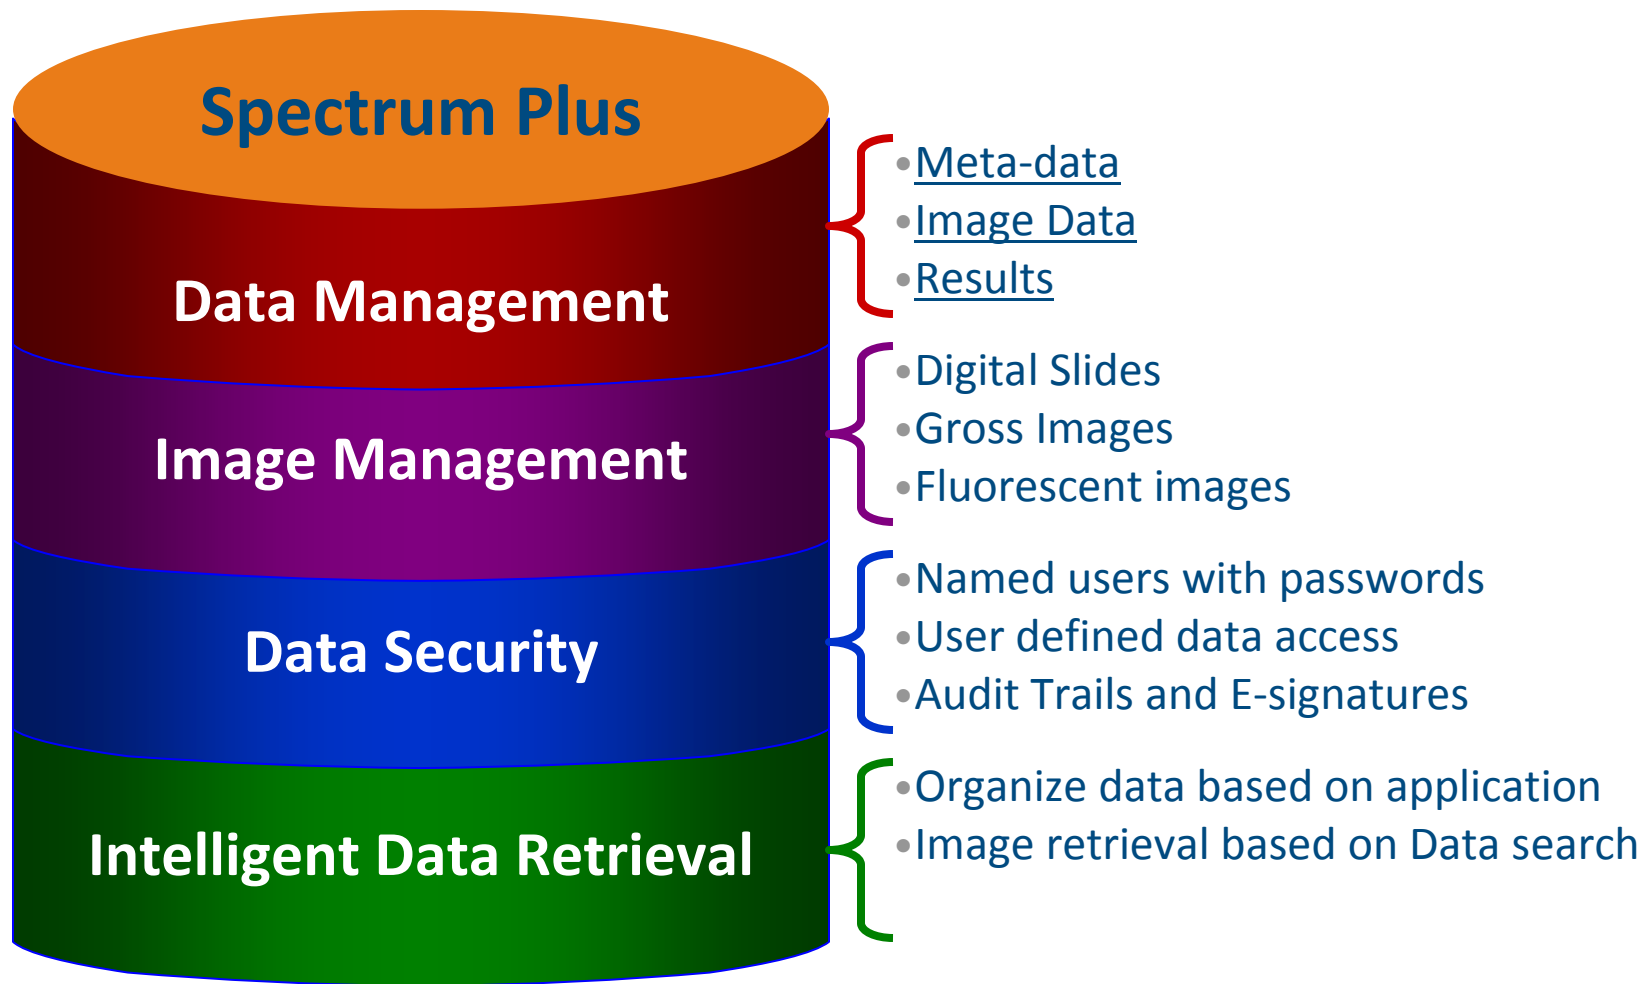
Spectrum Plus

Data Management

- Meta-data
- Image Data
- Results

Image Management

- Digital Slides
- Gross Images
- Fluorescent images

Data Security

- Named users with passwords
- User defined data access
- Audit Trails and E-signatures

Intelligent Data Retrieval

- Organize data based on application
- Image retrieval based on Data search